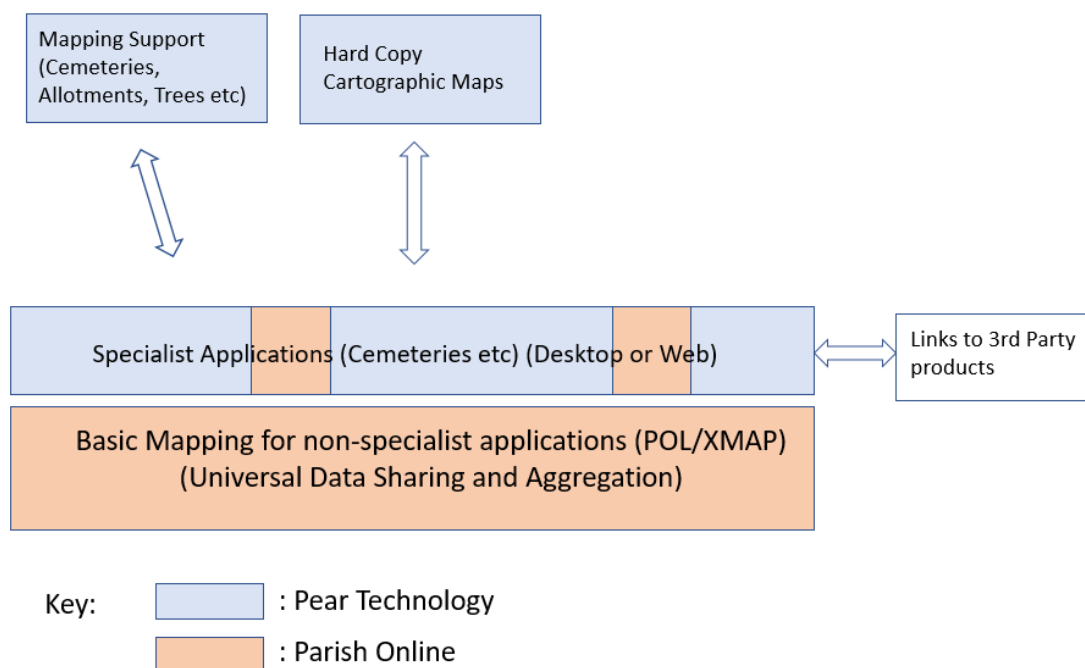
Mapping Support (Cemeteries, Allotments, Trees etc)

Hard Copy Cartographic Maps

Specialist Applications (Cemeteries etc) (Desktop or Web)

Links to 3rd Party products

Basic Mapping for non-specialist applications (POL/XMAP) (Universal Data Sharing and Aggregation)

Key:

: Pear Technology

: Parish Online